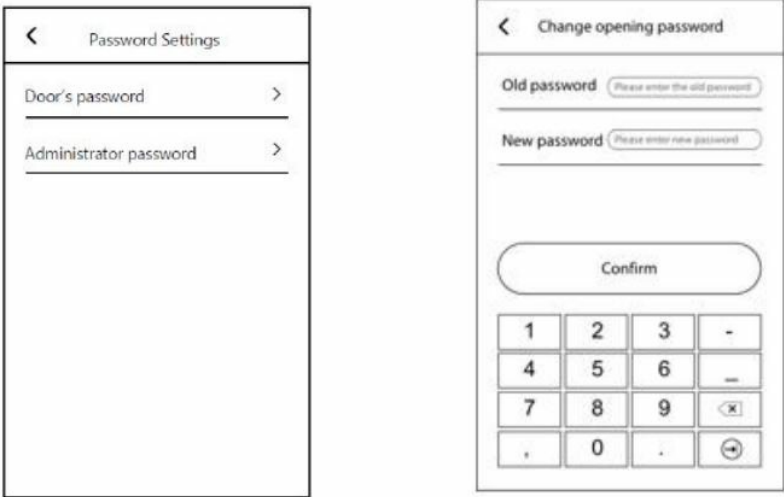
Password Settings

Door's password

Administrator password

Change opening password

Old password Please enter the old password

New password Please enter new password

Confirm

| 1 | 2 | 3 | - |
|---|---|---|---|
| 4 | 5 | 6 | _ |
| 7 | 8 | 9 | |
| , | 0 | . | |